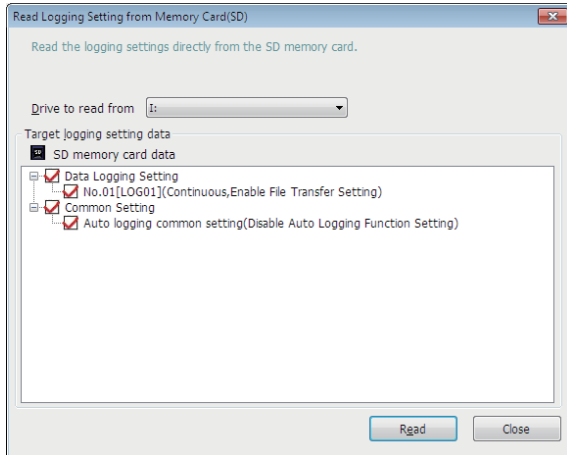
Read Logging Setting from Memory Card(SD)

Read the logging settings directly from the SD memory card.

Drive to read from I:

Target logging setting data

SD memory card data

Data Logging Setting
No.01[LOG01](Continuous,Enable File Transfer Setting)
Common Setting
Auto logging common setting(Disable Auto Logging Function Setting)

Read Close